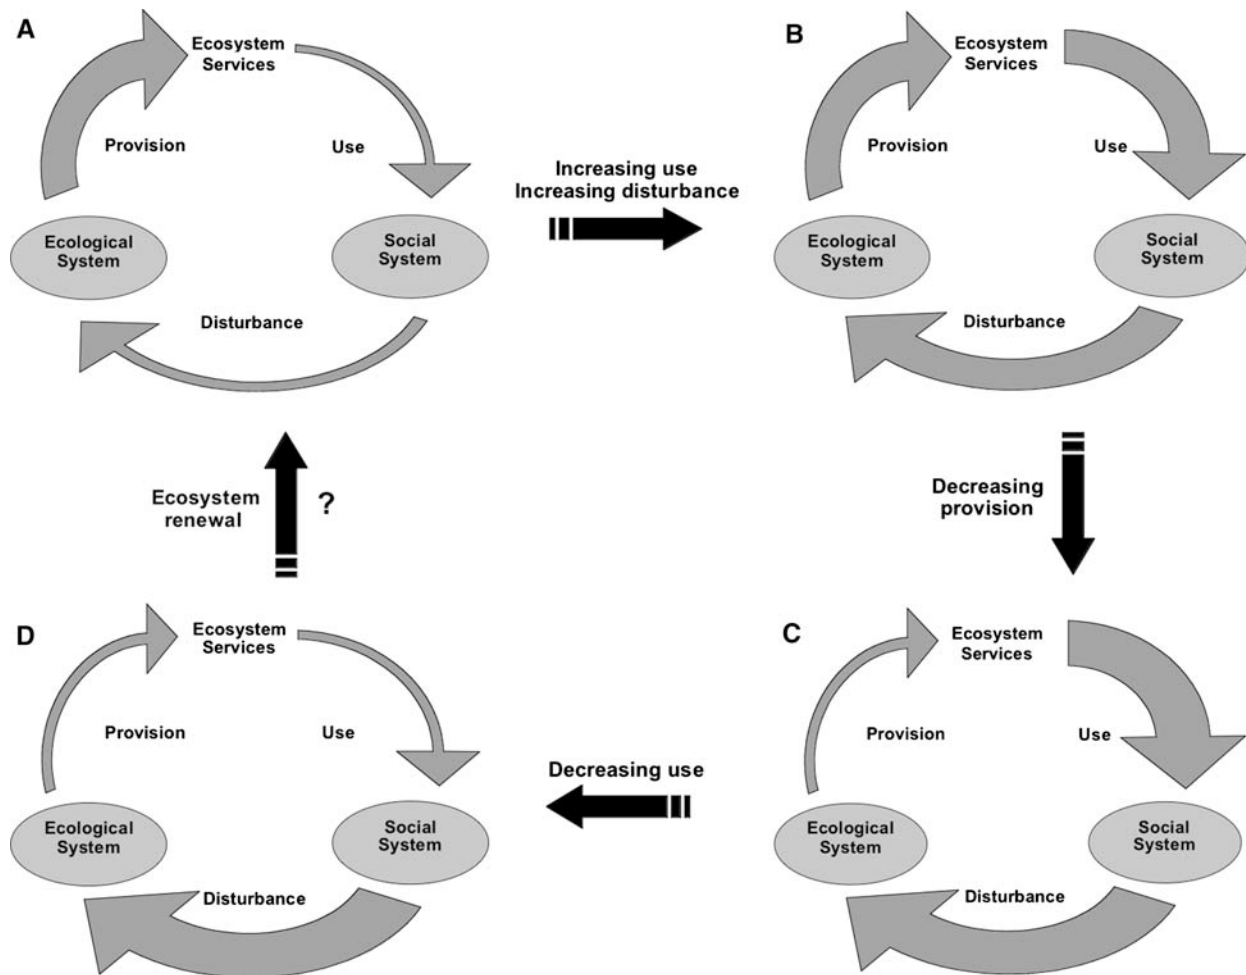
A

Ecosystem Services

Provision

Use

Ecological System

Social System

Disturbance

Increasing use
Increasing disturbance

B

Ecosystem Services

Provision

Use

Ecological System

Social System

Disturbance

Decreasing provision

Ecosystem renewal

?

D

Ecosystem Services

Provision

Use

Ecological System

Social System

Disturbance

Decreasing use

C

Ecosystem Services

Provision

Use

Ecological System

Social System

Disturbance